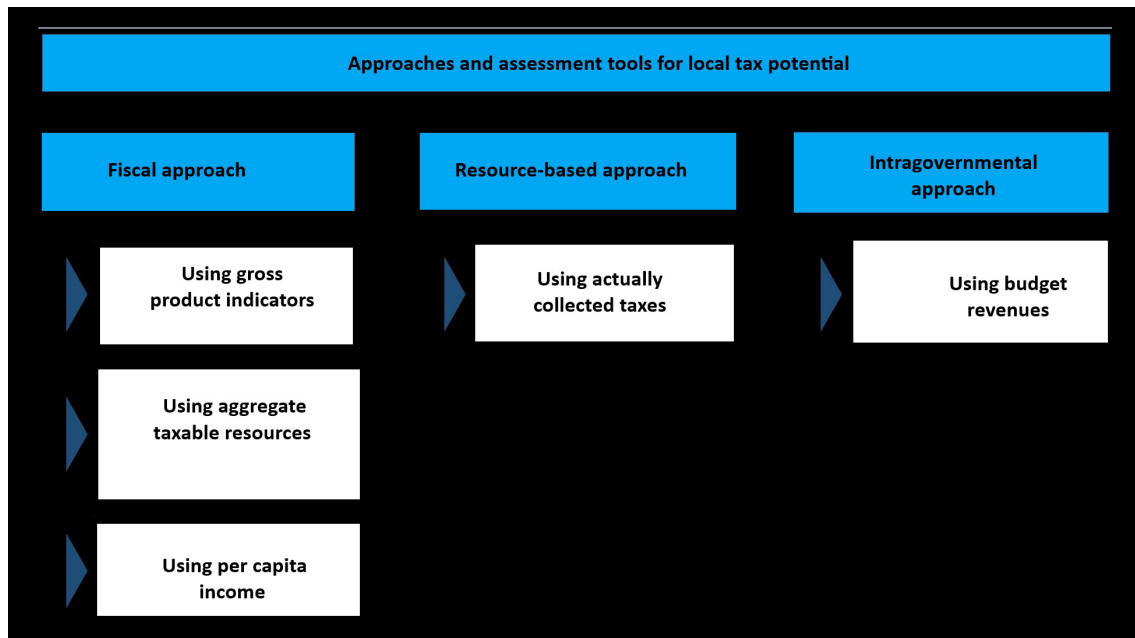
Approaches and assessment tools for local tax potential

Fiscal approach

Resource-based approach

Intragovernmental approach

Using gross product indicators

Using aggregate taxable resources

Using per capita income

Using actually collected taxes

Using budget revenues